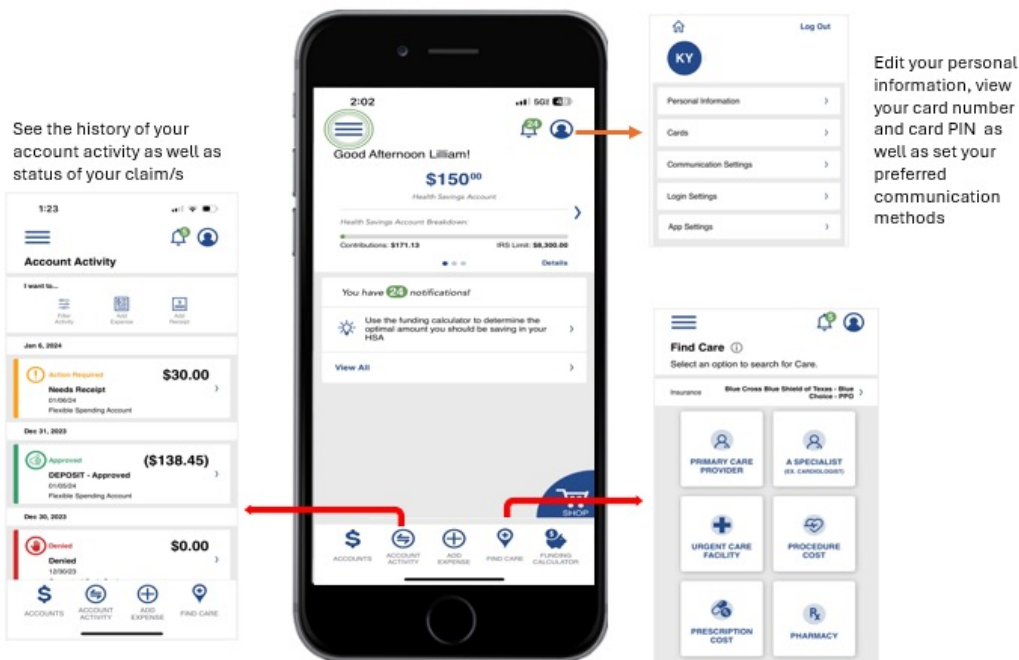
See the history of your account activity as well as status of your claim/s

1:23

Account Activity

I want to...

Filter Activity

Add Expense

Add Receipt

Jan 6, 2024

Action Required

Needs Receipt

01/06/24

Flexible Spending Account

$30.00

Dec 31, 2023

Approved

DEPOSIT - Approved

01/05/24

Flexible Spending Account

($138.45)

Dec 30, 2023

Denied

Denied

12/30/23

$0.00

ACCOUNTS

ACCOUNT ACTIVITY

ADD EXPENSE

FIND CARE

2:02

5G

24

Good Afternoon Lilliam!

$150$^{00}$

Health Savings Account

Health Savings Account Breakdown:

Contributions: $171.13

IRS Limit: $8,300.00

Details

You have 24 notifications!

Use the funding calculator to determine the optimal amount you should be saving in your HSA

View All

SHOP

ACCOUNTS

ACCOUNT ACTIVITY

ADD EXPENSE

FIND CARE

FUNDING CALCULATOR

Log Out

KY

Personal Information

Cards

Communication Settings

Login Settings

App Settings

Edit your personal information, view your card number and card PIN as well as set your preferred communication methods

Find Care

Select an option to search for Care.

Insurance

Blue Cross Blue Shield of Texas - Blue Choice - PPO

PRIMARY CARE PROVIDER

A SPECIALIST (EX. CARDIOLOGIST)

URGENT CARE FACILITY

PROCEDURE COST

PRESCRIPTION COST

PHARMACY